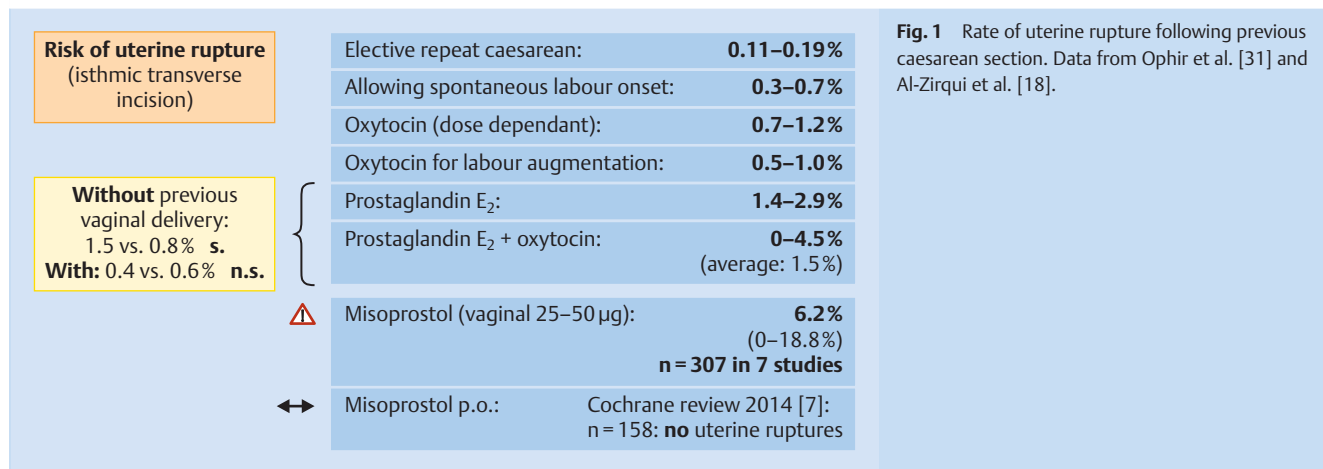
**Risk of uterine rupture** (isthmic transverse incision)

**Without** previous vaginal delivery: 1.5 vs. 0.8% **s.**
**With:** 0.4 vs. 0.6% **n.s.**

| | |
|---|---|
| Elective repeat caesarean: | **0.11–0.19%** |
| Allowing spontaneous labour onset: | **0.3–0.7%** |
| Oxytocin (dose dependant): | **0.7–1.2%** |
| Oxytocin for labour augmentation: | **0.5–1.0%** |
| Prostaglandin $E_2$: | **1.4–2.9%** |
| Prostaglandin $E_2$ + oxytocin: | **0–4.5%** (average: 1.5%) |
| Misoprostol (vaginal 25–50 µg): | **6.2%** (0–18.8%) **n = 307 in 7 studies** |
| Misoprostol p.o.: | Cochrane review 2014 [7]: n = 158: **no** uterine ruptures |

**Fig. 1** Rate of uterine rupture following previous caesarean section. Data from Ophir et al. [31] and Al-Zirqui et al. [18].